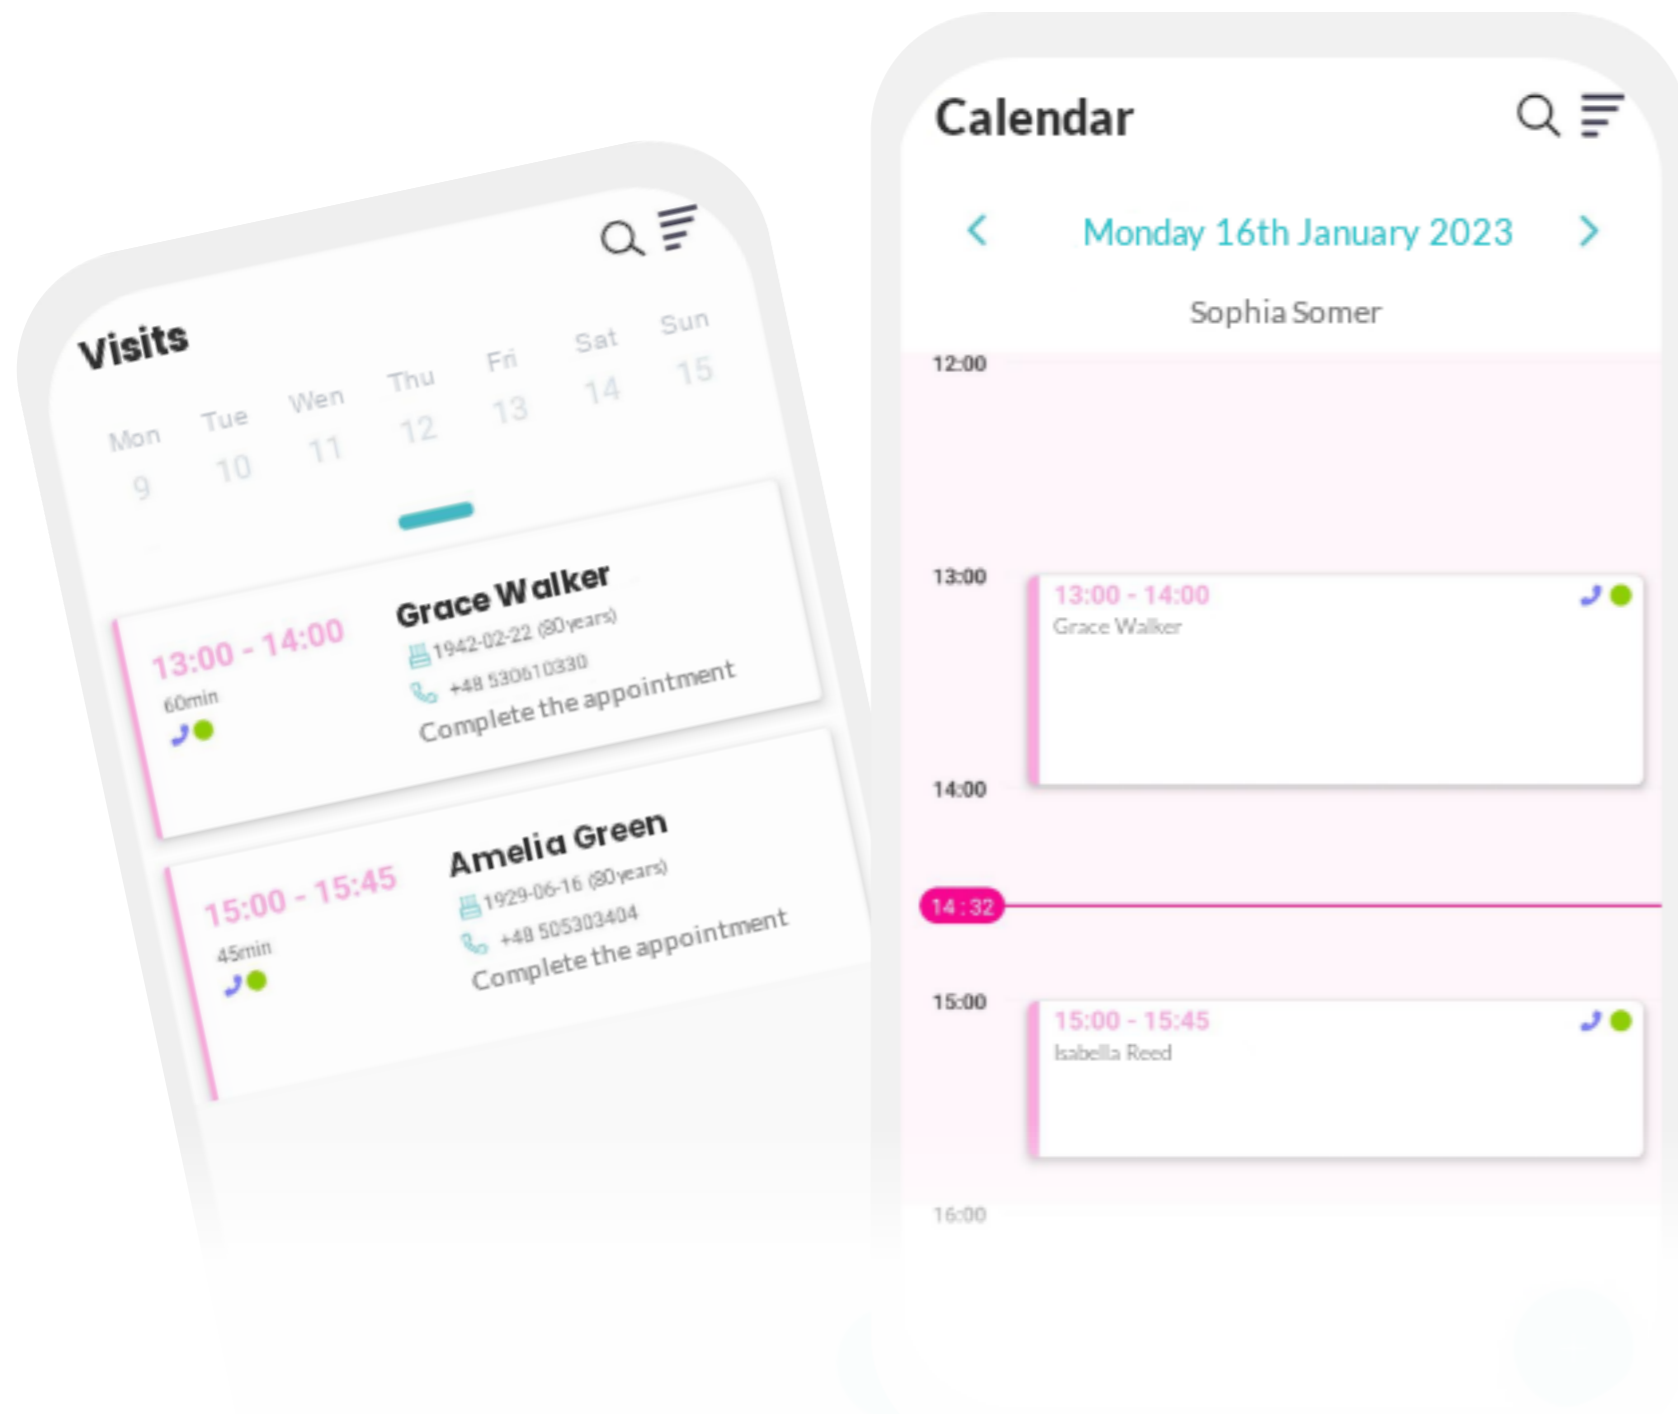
Visits

Mon 9
Tue 10
Wen 11
Thu 12
Fri 13
Sat 14
Sun 15

13:00 - 14:00
60min
Grace Walker
1942-02-22 (80 years)
+48 530610330
Complete the appointment

15:00 - 15:45
45min
Amelia Green
1929-06-16 (80 years)
+48 505303404
Complete the appointment

Calendar

Monday 16th January 2023

Sophia Somer

12:00

13:00
13:00 - 14:00
Grace Walker

14:00

14 : 32

15:00
15:00 - 15:45
Isabella Reed

16:00